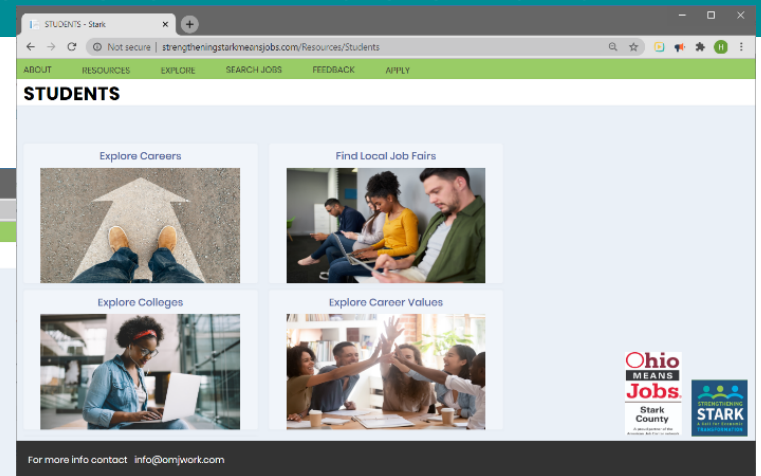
STUDENTS - Stark
Not secure | strengtheningstarkmeansjobs.com/Resources/Students

ABOUT RESOURCES EXPLORE SEARCH JOBS FEEDBACK APPLY

STUDENTS

Explore Careers

Find Local Job Fairs

Explore Colleges

Explore Career Values

Ohio MEANS Jobs
Stark County

STRENGTHENING STARK

For more info contact info@omjwork.com